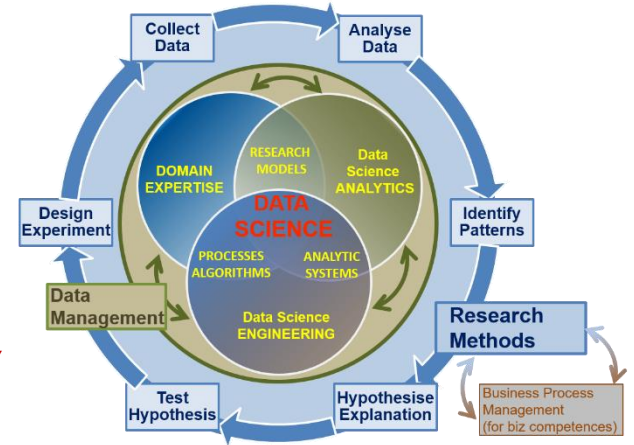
Collect Data

Analyse Data

Identify Patterns

Hypothesise Explanation

Test Hypothesis

Design Experiment

DOMAIN EXPERTISE

RESEARCH MODELS

Data Science ANALYTICS

DATA SCIENCE

PROCESSES ALGORITHMS

ANALYTIC SYSTEMS

Data Science ENGINEERING

Data Management

Research Methods

Business Process Management (for biz competences)